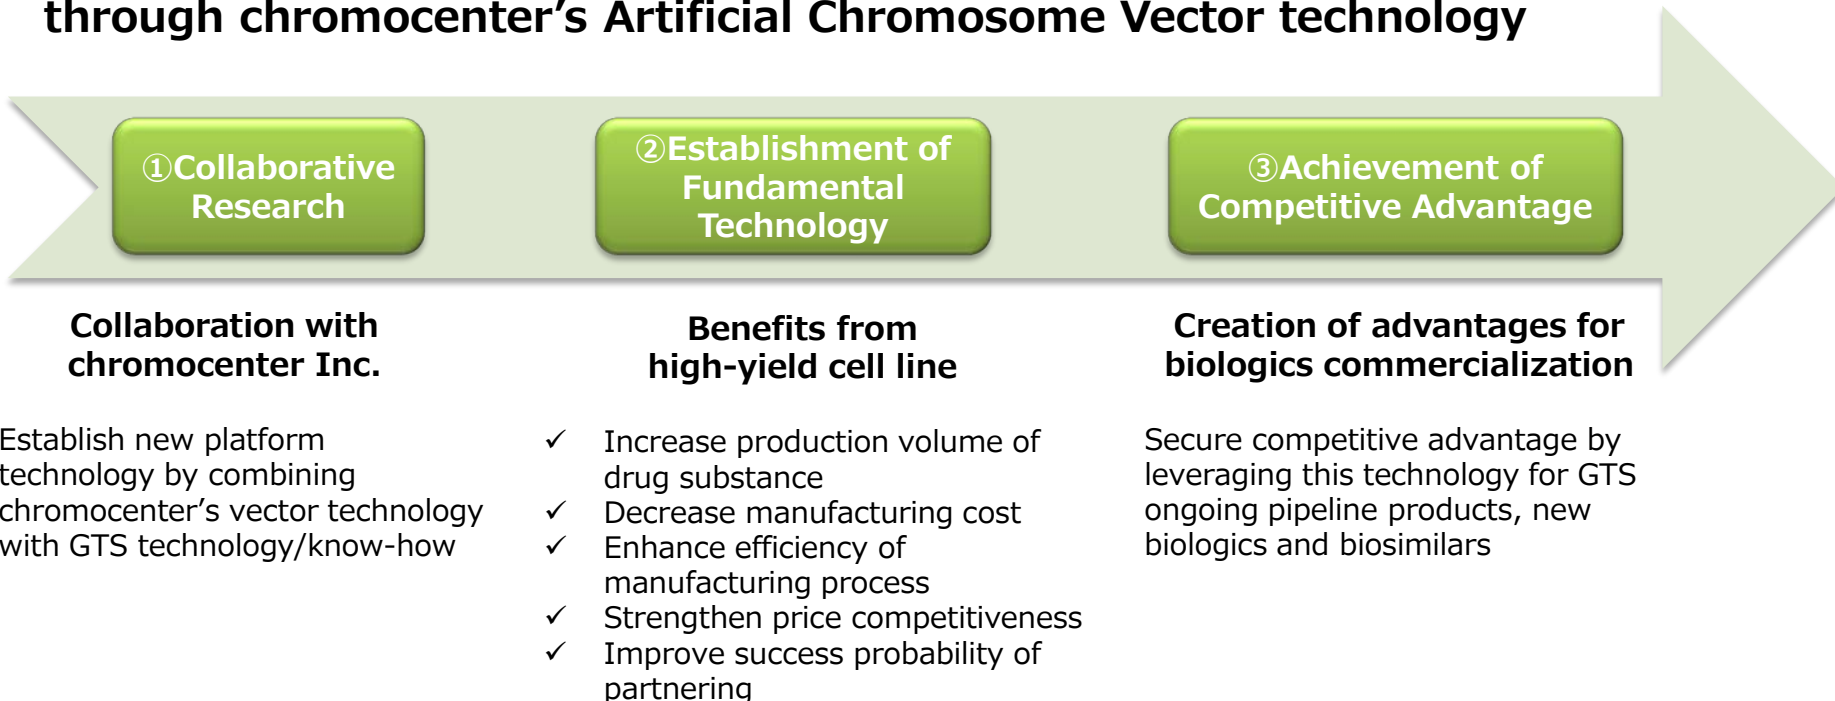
through chromocenter’s Artificial Chromosome Vector technology

①Collaborative Research

②Establishment of Fundamental Technology

③Achievement of Competitive Advantage

Collaboration with chromocenter Inc.

Establish new platform technology by combining chromocenter’s vector technology with GTS technology/know-how

Benefits from high-yield cell line

✓ Increase production volume of drug substance
✓ Decrease manufacturing cost
✓ Enhance efficiency of manufacturing process
✓ Strengthen price competitiveness
✓ Improve success probability of partnering

Creation of advantages for biologics commercialization

Secure competitive advantage by leveraging this technology for GTS ongoing pipeline products, new biologics and biosimilars